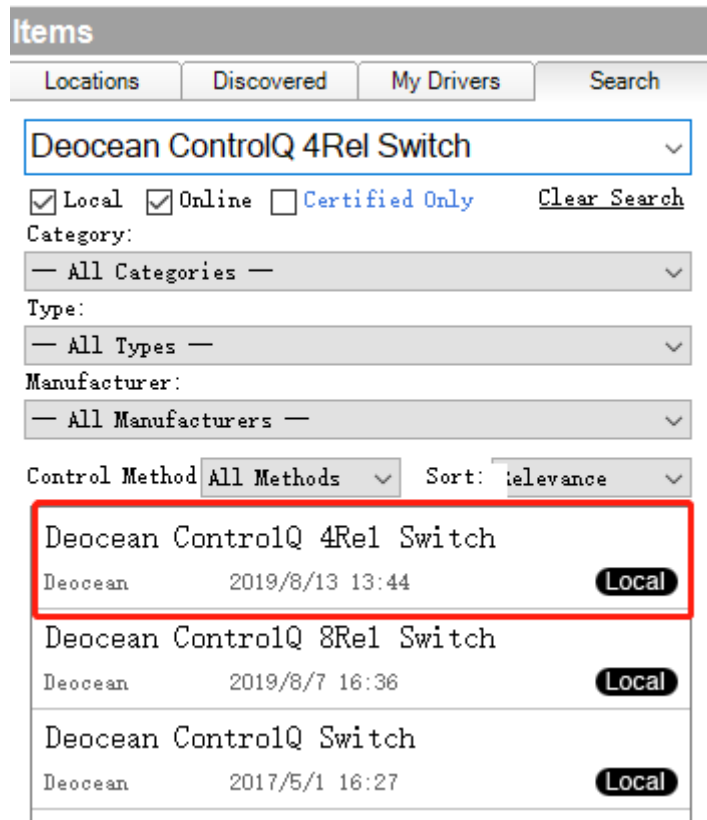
Items

Locations | Discovered | My Drivers | Search

Deocean ControlQ 4Rel Switch

Local Online Certified Only Clear Search

Category:
— All Categories —

Type:
— All Types —

Manufacturer:
— All Manufacturers —

Control Method All Methods Sort: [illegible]elevance

Deocean ControlQ 4Rel Switch
Deocean 2019/8/13 13:44 Local

Deocean ControlQ 8Rel Switch
Deocean 2019/8/7 16:36 Local

Deocean ControlQ Switch
Deocean 2017/5/1 16:27 Local